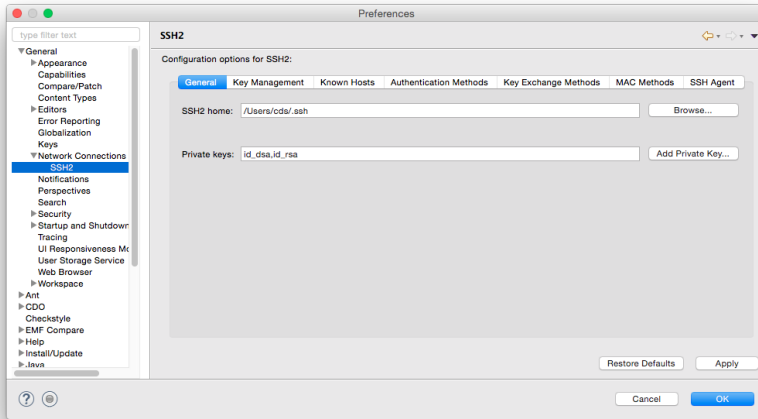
Preferences

type filter text

General
Appearance
Capabilities
Compare/Patch
Content Types
Editors
Error Reporting
Globalization
Keys
Network Connections
SSH2
Notifications
Perspectives
Search
Security
Startup and Shutdown
Tracing
UI Responsiveness Mo
User Storage Service
Web Browser
Workspace
Ant
CDO
Checkstyle
EMF Compare
Help
Install/Update
Java

SSH2

Configuration options for SSH2:

General | Key Management | Known Hosts | Authentication Methods | Key Exchange Methods | MAC Methods | SSH Agent

SSH2 home: /Users/cds/.ssh
Browse...

Private keys: id_dsa,id_rsa
Add Private Key...

Restore Defaults
Apply

Cancel
OK